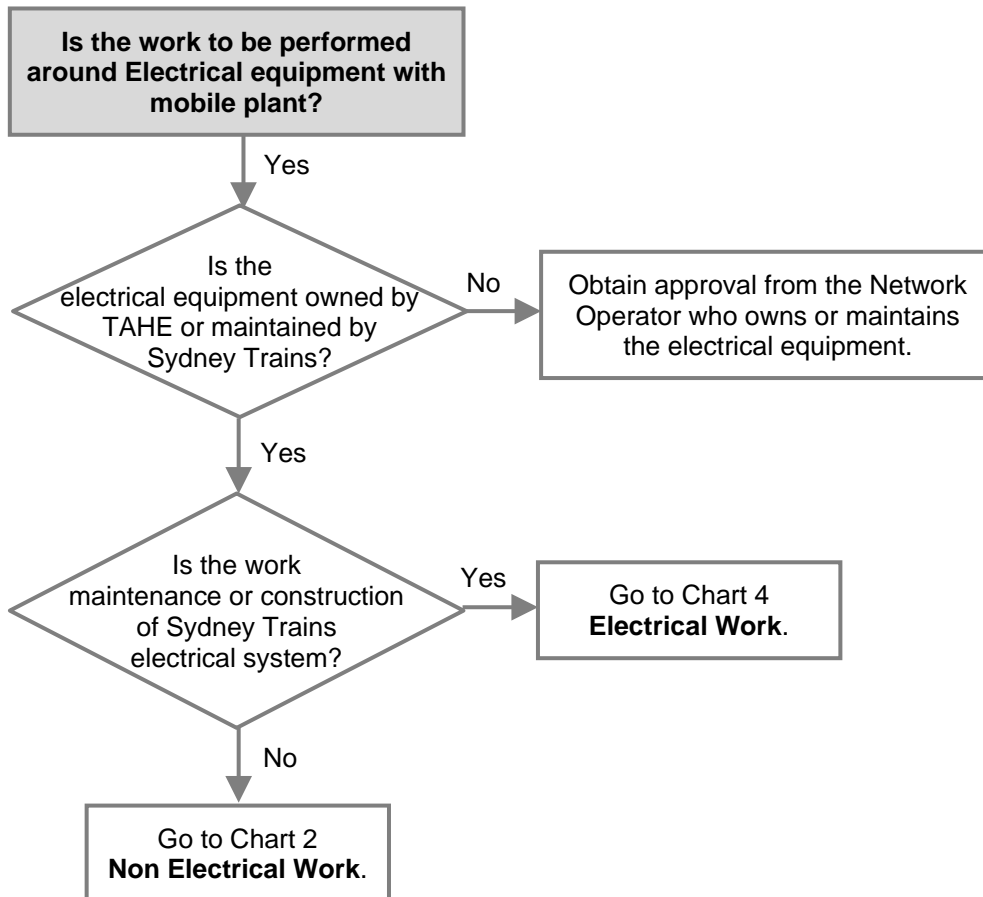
Is the work to be performed around Electrical equipment with mobile plant?

Yes

Is the electrical equipment owned by TAHE or maintained by Sydney Trains?

No

Obtain approval from the Network Operator who owns or maintains the electrical equipment.

Yes

Is the work maintenance or construction of Sydney Trains electrical system?

Yes

Go to Chart 4 **Electrical Work**.

No

Go to Chart 2 **Non Electrical Work**.